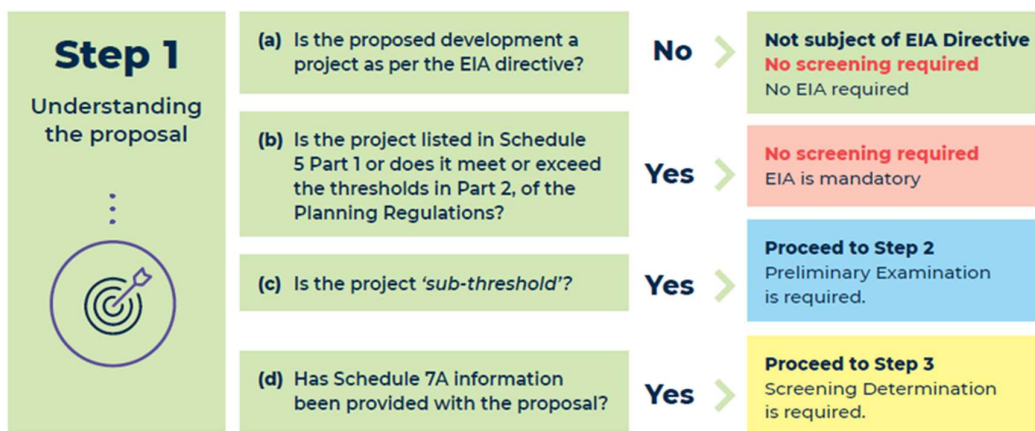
Step 1

Understanding the proposal

(a) Is the proposed development a project as per the EIA directive?

No

Not subject of EIA Directive
No screening required
No EIA required

(b) Is the project listed in Schedule 5 Part 1 or does it meet or exceed the thresholds in Part 2, of the Planning Regulations?

Yes

No screening required
EIA is mandatory

(c) Is the project *'sub-threshold'*?

Yes

Proceed to Step 2
Preliminary Examination is required.

(d) Has Schedule 7A information been provided with the proposal?

Yes

Proceed to Step 3
Screening Determination is required.